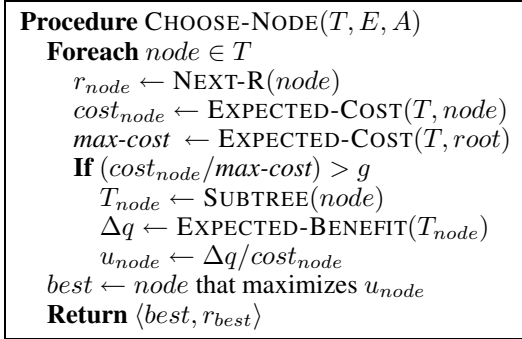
**Procedure** CHOOSE-NODE$(T, E, A)$
**Foreach** $node \in T$
$r_{node} \leftarrow$ NEXT-R$(node)$
$cost_{node} \leftarrow$ EXPECTED-COST$(T, node)$
$max\text{-}cost \leftarrow$ EXPECTED-COST$(T, root)$
**If** $(cost_{node}/max\text{-}cost) > g$
$T_{node} \leftarrow$ SUBTREE$(node)$
$\Delta q \leftarrow$ EXPECTED-BENEFIT$(T_{node})$
$u_{node} \leftarrow \Delta q / cost_{node}$
$best \leftarrow node$ that maximizes $u_{node}$
**Return** $\langle best, r_{best} \rangle$